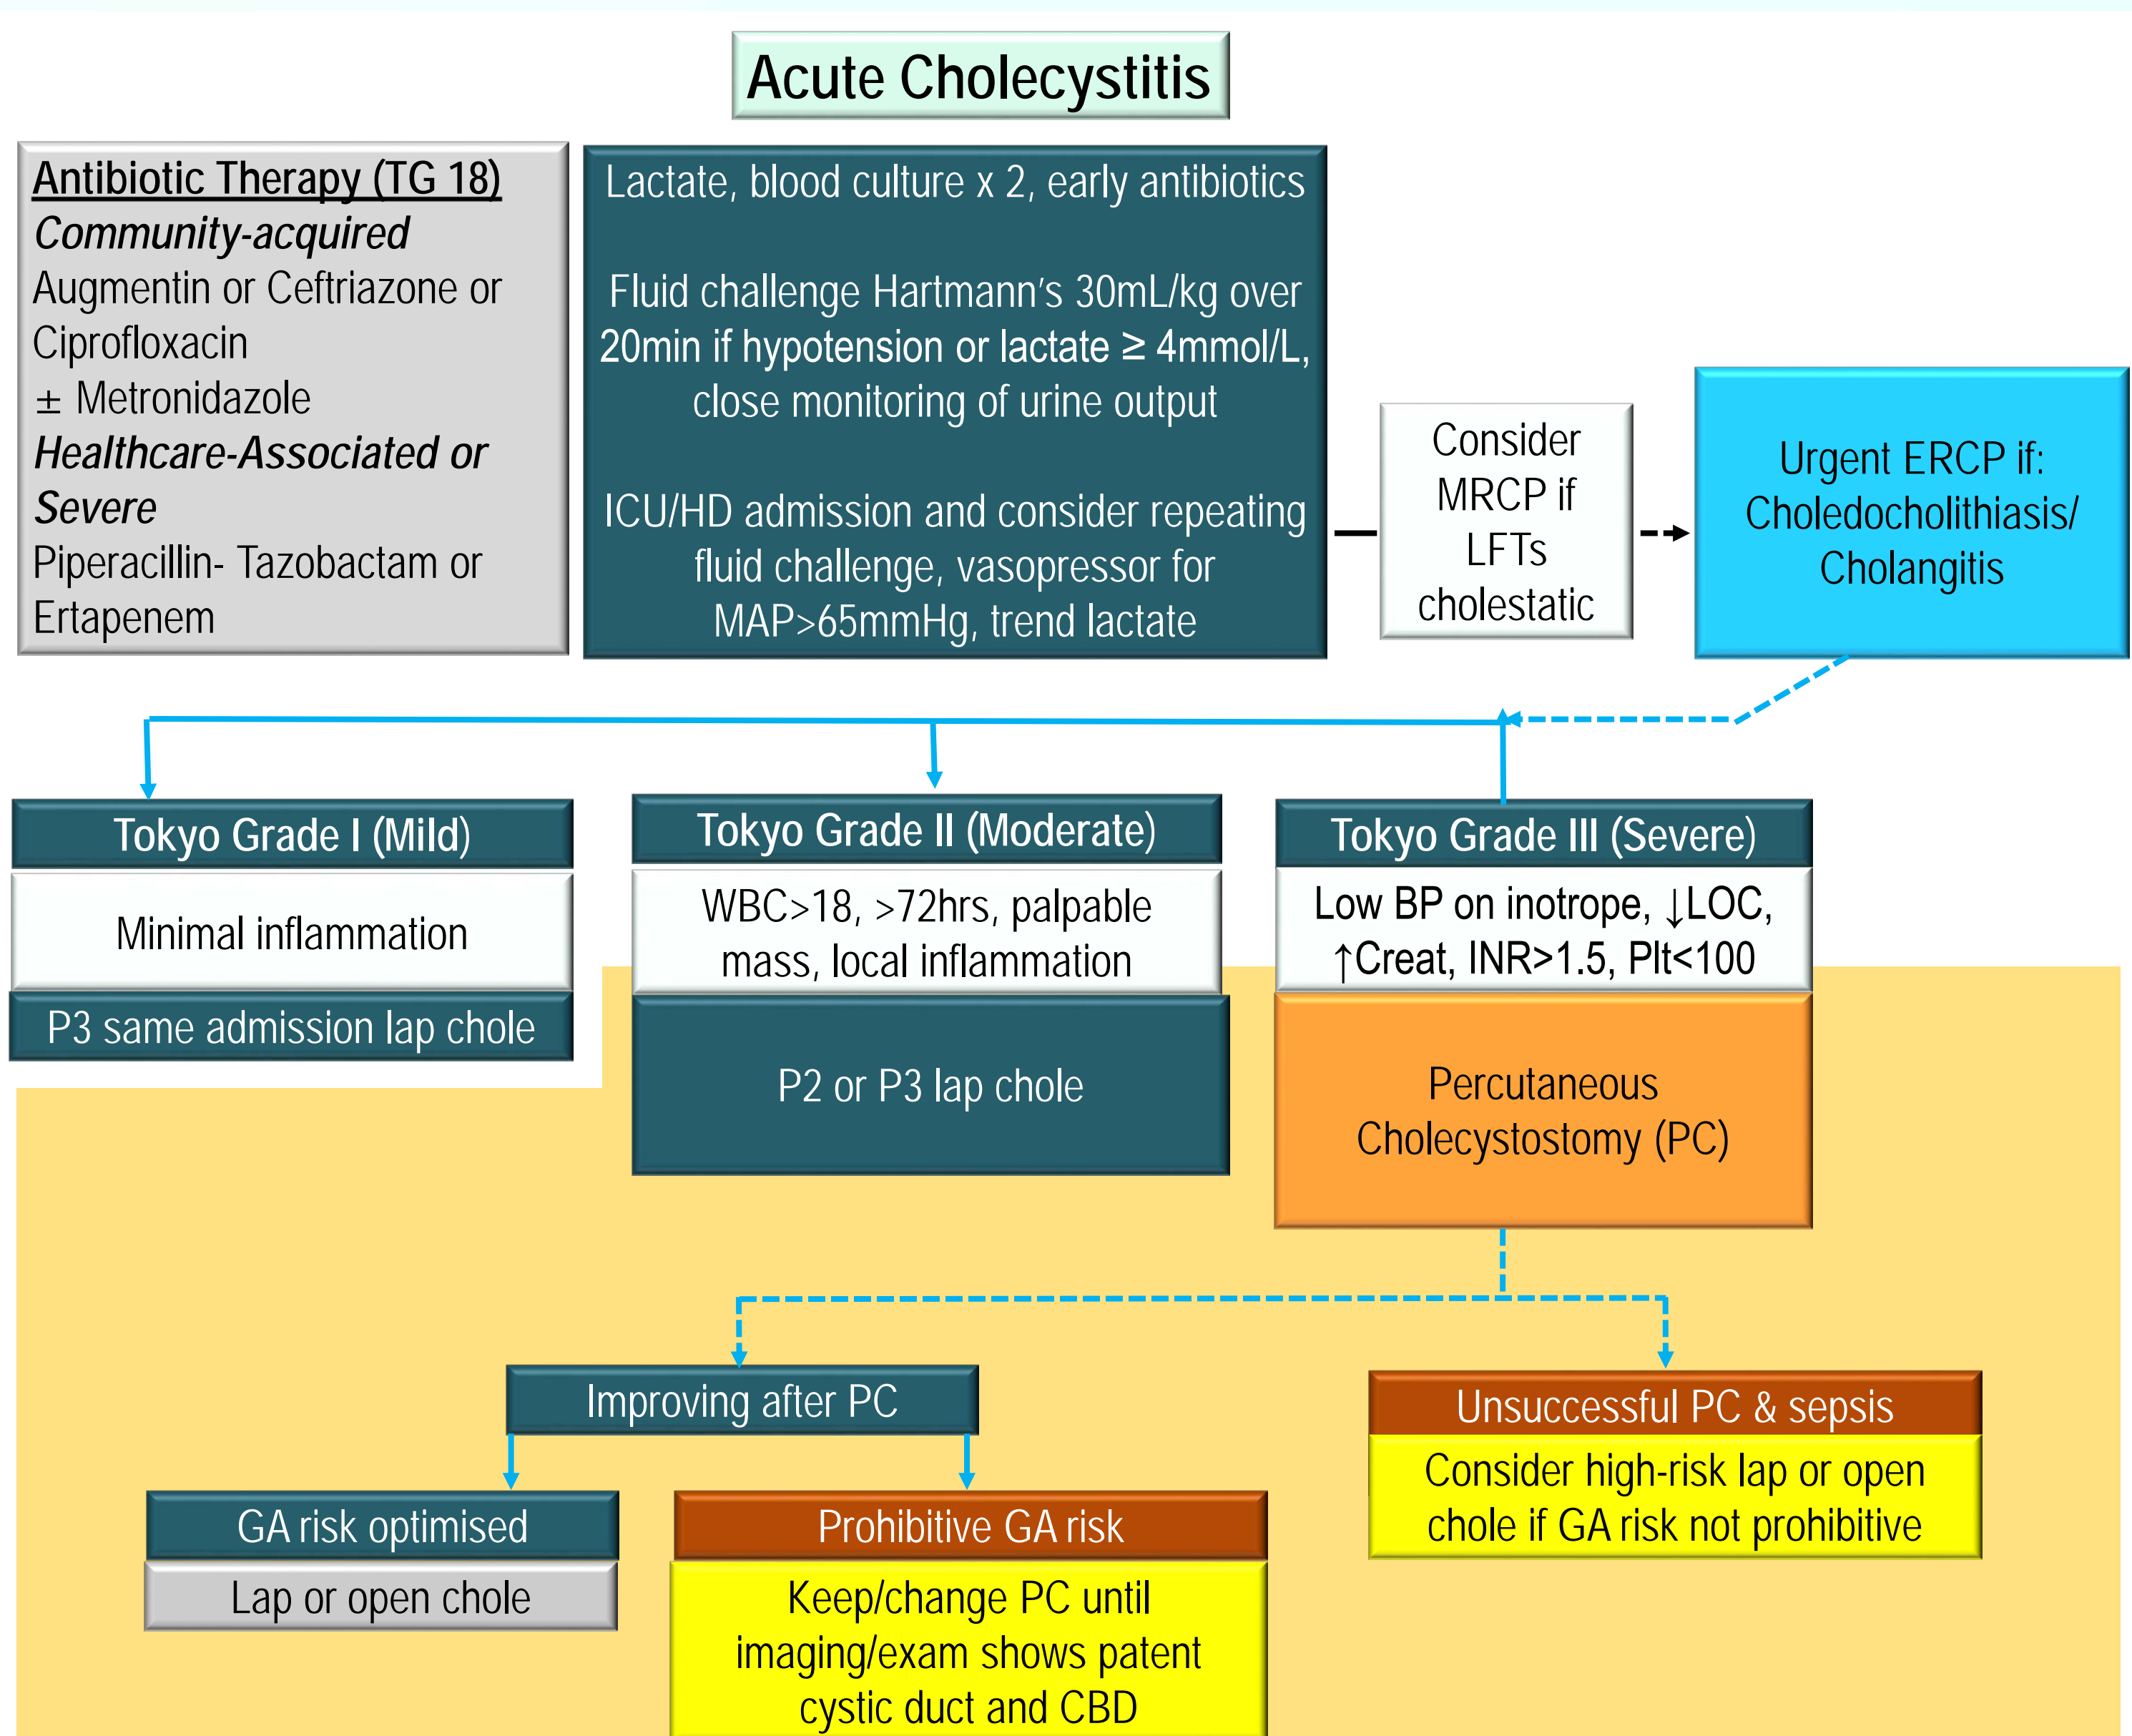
Acute Cholecystitis

Antibiotic Therapy (TG 18)
*Community-acquired*
Augmentin or Ceftriazone or Ciprofloxacin
± Metronidazole
*Healthcare-Associated or Severe*
Piperacillin- Tazobactam or Ertapenem

Lactate, blood culture x 2, early antibiotics

Fluid challenge Hartmann's 30mL/kg over 20min if hypotension or lactate ≥ 4mmol/L, close monitoring of urine output

ICU/HD admission and consider repeating fluid challenge, vasopressor for MAP>65mmHg, trend lactate

Consider MRCP if LFTs cholestatic

Urgent ERCP if: Choledocholithiasis/ Cholangitis

Tokyo Grade I (Mild)
Minimal inflammation
P3 same admission lap chole

Tokyo Grade II (Moderate)
WBC>18, >72hrs, palpable mass, local inflammation
P2 or P3 lap chole

Tokyo Grade III (Severe)
Low BP on inotrope, ↓LOC, ↑Creat, INR>1.5, Plt<100
Percutaneous Cholecystostomy (PC)

Improving after PC

GA risk optimised
Lap or open chole

Prohibitive GA risk
Keep/change PC until imaging/exam shows patent cystic duct and CBD

Unsuccessful PC & sepsis
Consider high-risk lap or open chole if GA risk not prohibitive